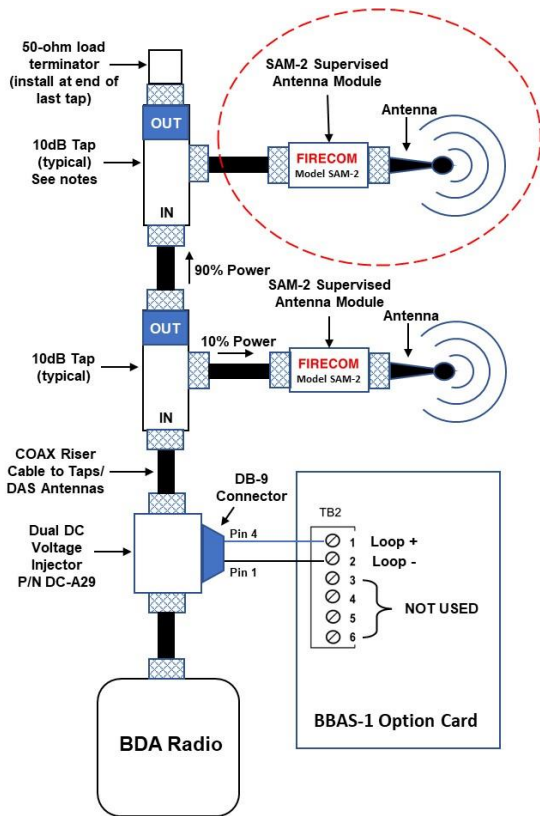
50-ohm load terminator (install at end of last tap)

SAM-2 Supervised Antenna Module

Antenna

OUT

10dB Tap (typical) See notes

FIRECOM
Model SAM-2

IN

90% Power

SAM-2 Supervised Antenna Module

Antenna

OUT

10% Power

10dB Tap (typical)

FIRECOM
Model SAM-2

IN

COAX Riser Cable to Taps/ DAS Antennas

DB-9 Connector

TB2

Dual DC Voltage Injector P/N DC-A29

Pin 4

Pin 1

1 Loop +
2 Loop -
3
4
5
6

NOT USED

BBAS-1 Option Card

BDA Radio